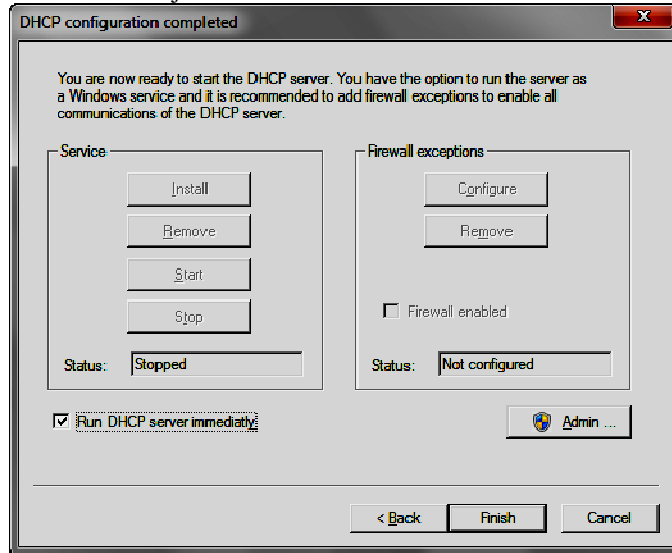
DHCP configuration completed

You are now ready to start the DHCP server. You have the option to run the server as a Windows service and it is recommended to add firewall exceptions to enable all communications of the DHCP server.

Service

Install

Remove

Start

Stop

Status: Stopped

Firewall exceptions

Configure

Remove

Firewall enabled

Status: Not configured

Run DHCP server immediatly

Admin ...

< Back

Finish

Cancel